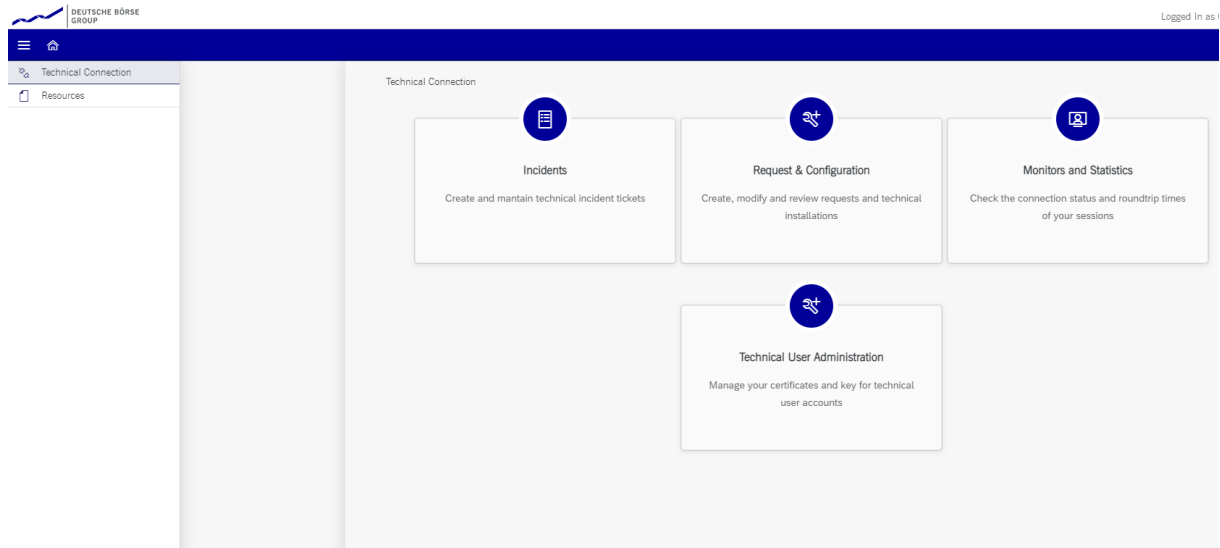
DEUTSCHE BÖRSE GROUP

Logged In as

Technical Connection
Resources

Technical Connection

Incidents

Create and mantain technical incident tickets

Request & Configuration

Create, modify and review requests and technical installations

Monitors and Statistics

Check the connection status and roundtrip times of your sessions

Technical User Administration

Manage your certificates and key for technical user accounts